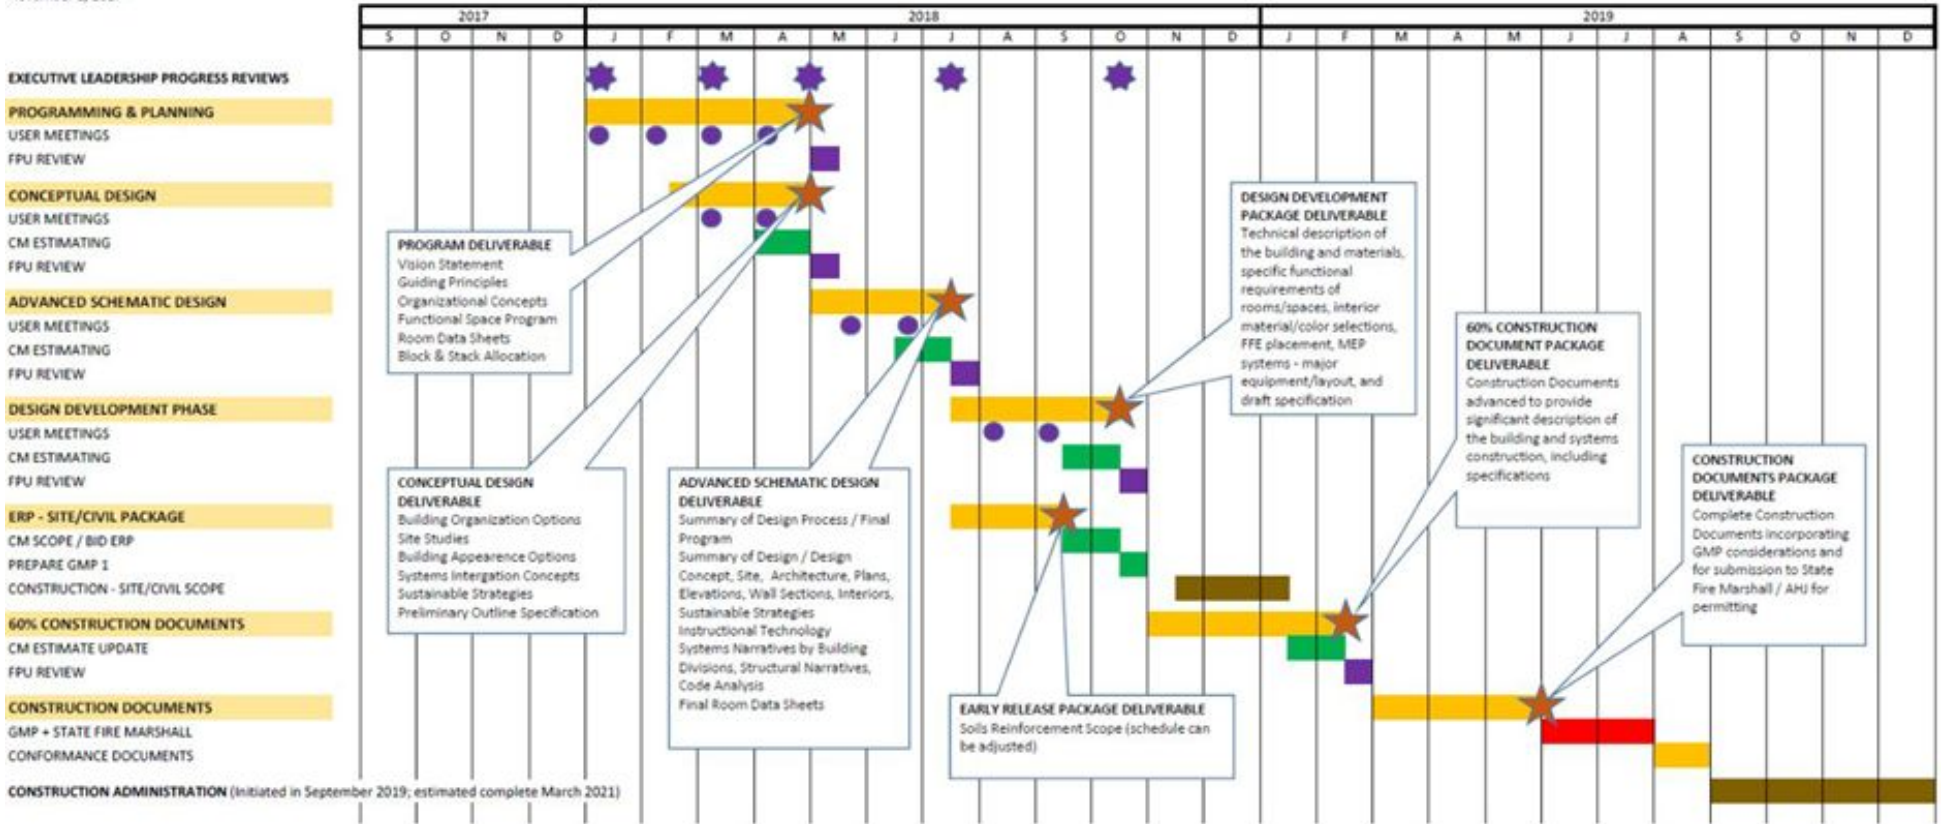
| | 2017 | | | | 2018 | | | | | | | | | | | | 2019 | | | | | | | | | | | |
|---|---|---|---|---|---|---|---|---|---|---|---|---|---|---|---|---|---|---|---|---|---|---|---|---|---|---|---|---|
| | S | O | N | D | J | F | M | A | M | J | J | A | S | O | N | D | J | F | M | A | M | J | J | A | S | O | N | D |

EXECUTIVE LEADERSHIP PROGRESS REVIEWS
PROGRAMMING & PLANNING
USER MEETINGS
FPU REVIEW
CONCEPTUAL DESIGN
USER MEETINGS
CM ESTIMATING
FPU REVIEW
ADVANCED SCHEMATIC DESIGN
USER MEETINGS
CM ESTIMATING
FPU REVIEW
DESIGN DEVELOPMENT PHASE
USER MEETINGS
CM ESTIMATING
FPU REVIEW
ERP - SITE/CIVIL PACKAGE
CM SCOPE / BID ERP
PREPARE GMP 1
CONSTRUCTION - SITE/CIVIL SCOPE
60% CONSTRUCTION DOCUMENTS
CM ESTIMATE UPDATE
FPU REVIEW
CONSTRUCTION DOCUMENTS
GMP + STATE FIRE MARSHALL
CONFORMANCE DOCUMENTS
CONSTRUCTION ADMINISTRATION (Initiated in September 2019; estimated complete March 2021)

PROGRAM DELIVERABLE
Vision Statement
Guiding Principles
Organizational Concepts
Functional Space Program
Room Data Sheets
Block & Stack Allocation

CONCEPTUAL DESIGN DELIVERABLE
Building Organization Options
Site Studies
Building Appearence Options
Systems Intergation Concepts
Sustainable Strategies
Preliminary Outline Specification

ADVANCED SCHEMATIC DESIGN DELIVERABLE
Summary of Design Process / Final Program
Summary of Design / Design Concept, Site, Architecture, Plans, Elevations, Wall Sections, Interiors, Sustainable Strategies
Instructional Technology
Systems Narratives by Building Divisions, Structural Narratives, Code Analysis
Final Room Data Sheets

DESIGN DEVELOPMENT PACKAGE DELIVERABLE
Technical description of the building and materials, specific functional requirements of rooms/spaces, interior material/color selections, FFE placement, MEP systems - major equipment/layout, and draft specification

EARLY RELEASE PACKAGE DELIVERABLE
Soils Reinforcement Scope (schedule can be adjusted)

60% CONSTRUCTION DOCUMENT PACKAGE DELIVERABLE
Construction Documents advanced to provide significant description of the building and systems construction, including specifications

CONSTRUCTION DOCUMENTS PACKAGE DELIVERABLE
Complete Construction Documents incorporating GMP considerations and for submission to State Fire Marshall / AHJ for permitting